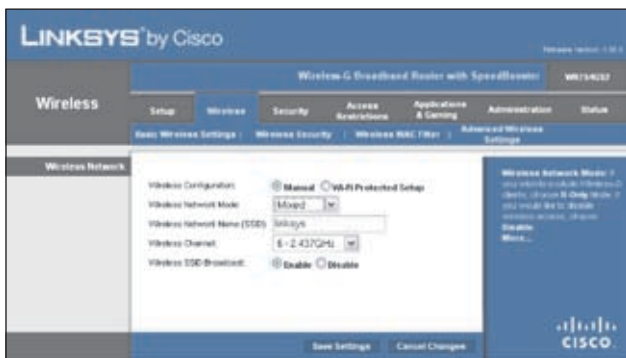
LINKSYS® by Cisco

Firmware Version: 1.0.3

Wireless-G Broadband Router with SpeedBooster WRT54GS2

Wireless

Setup | Wireless | Security | Access Restrictions | Applications & Gaming | Administration | Status

Basic Wireless Settings | Wireless Security | Wireless MAC Filter | Advanced Wireless Settings

Wireless Network

Wireless Configuration: Manual Wi-Fi Protected Setup

Wireless Network Mode: Mixed

Wireless Network Name (SSID): linksys

Wireless Channel: 6 - 2.437GHz

Wireless SSID Broadcast: Enable Disable

Wireless Network Mode: If you wish to exclude Wireless-G clients, choose B-Only Mode. If you would like to disable wireless access, choose Disable.
More...

Save Settings Cancel Changes

cisco